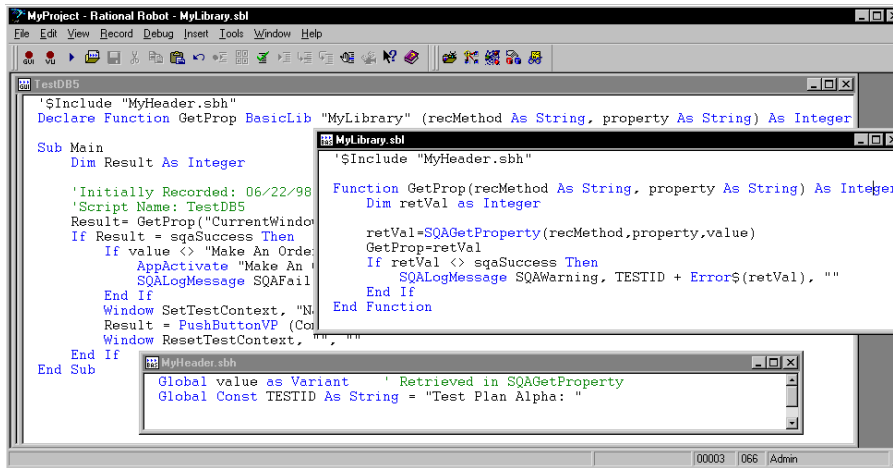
MyProject - Rational Robot - MyLibrary.sbl

File Edit View Record Debug Insert Tools Window Help

TestDB5

'$Include "MyHeader.sbh"
Declare Function GetProp BasicLib "MyLibrary" (recMethod As String, property As String) As Integer

Sub Main
Dim Result As Integer

'Initially Recorded: 06/22/98
'Script Name: TestDB5
Result= GetProp("CurrentWindow
If Result = sqaSuccess Then
If value <> "Make An Orde
AppActivate "Make An
SQALogMessage SQAFail
End If
Window SetTestContext, "N
Result = PushButtonVP (Co
Window ResetTestContext, "", ""
End If
End Sub

MyLibrary.sbl

'$Include "MyHeader.sbh"

Function GetProp(recMethod As String, property As String) As Integer
Dim retVal as Integer

retVal=SQAGetProperty(recMethod,property,value)
GetProp=retVal
If retVal <> sqaSuccess Then
SQALogMessage SQAWarning, TESTID + Error$(retVal), ""
End If
End Function

MyHeader.sbh

Global value as Variant ' Retrieved in SQAGetProperty
Global Const TESTID As String = "Test Plan Alpha: "

00003 066 Admin